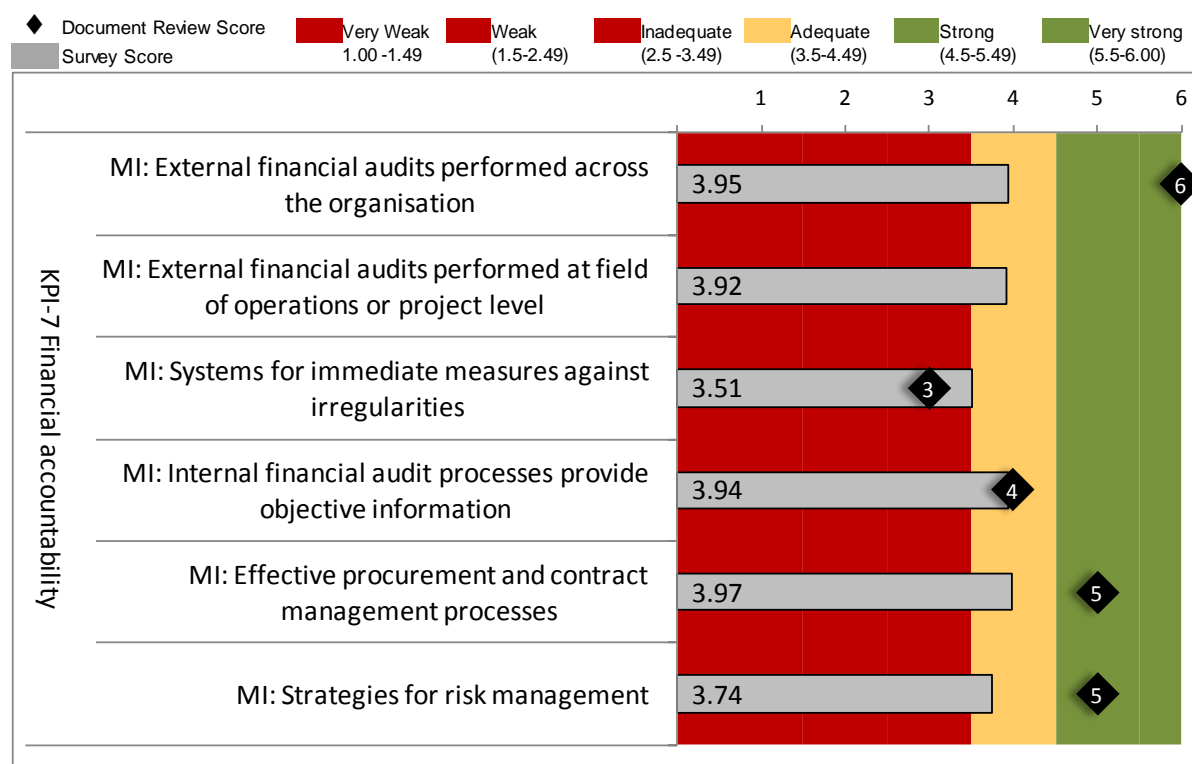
Document Review Score
Survey Score

Very Weak 1.00 -1.49
Weak (1.5-2.49)
Inadequate (2.5 -3.49)
Adequate (3.5-4.49)
Strong (4.5-5.49)
Very strong (5.5-6.00)

1 2 3 4 5 6

KPI-7 Financial accountability

| | Survey Score | Document Review Score |
|---|---|---|
| MI: External financial audits performed across the organisation | 3.95 | 6 |
| MI: External financial audits performed at field of operations or project level | 3.92 | |
| MI: Systems for immediate measures against irregularities | 3.51 | 3 |
| MI: Internal financial audit processes provide objective information | 3.94 | 4 |
| MI: Effective procurement and contract management processes | 3.97 | 5 |
| MI: Strategies for risk management | 3.74 | 5 |